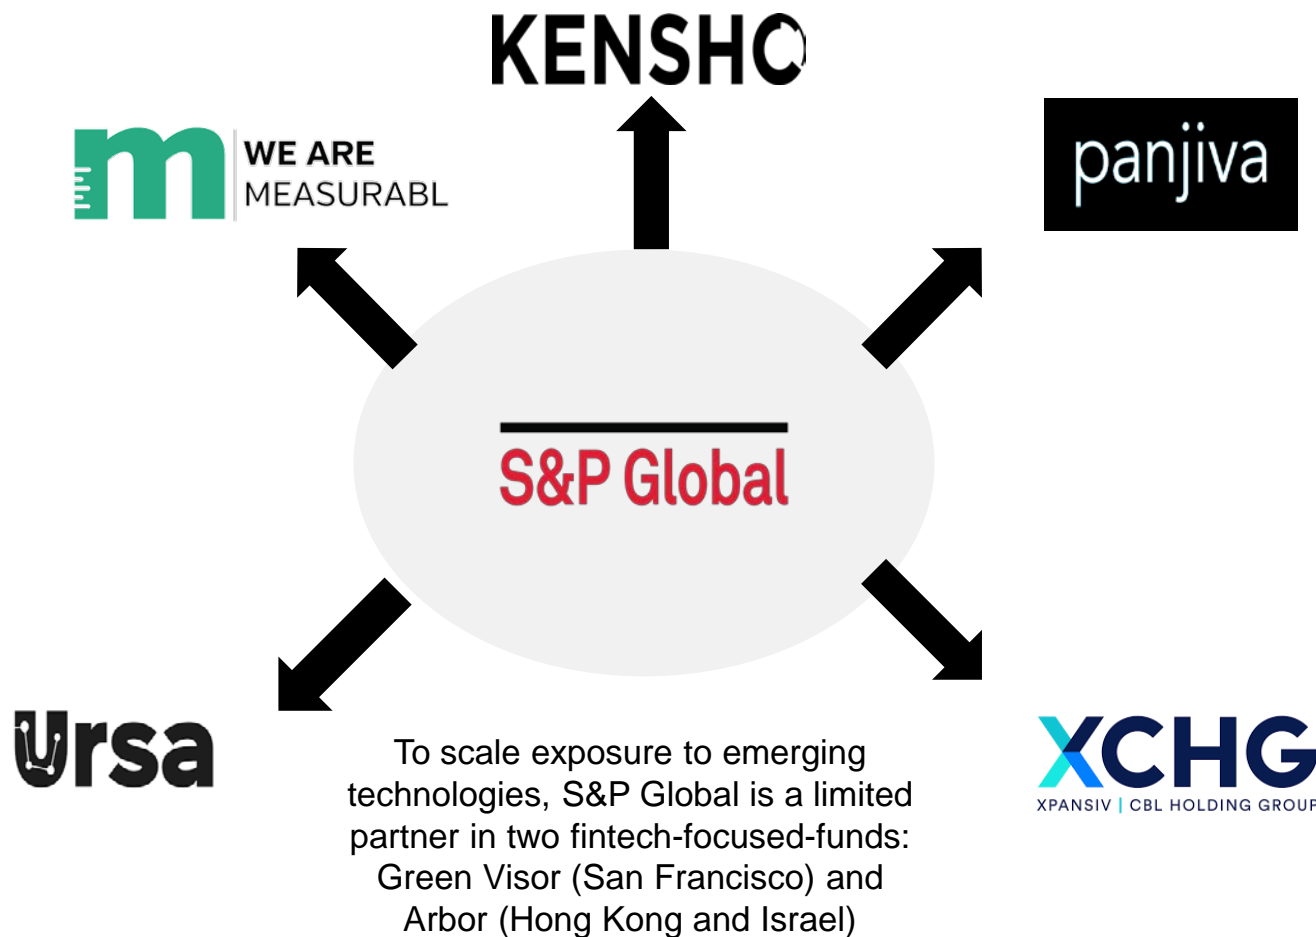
KENSHO

m WE ARE MEASURABL

panjiva

S&P Global

Ursa

To scale exposure to emerging technologies, S&P Global is a limited partner in two fintech-focused-funds: Green Visor (San Francisco) and Arbor (Hong Kong and Israel)

XCHG
XPANSIV | CBL HOLDING GROUP